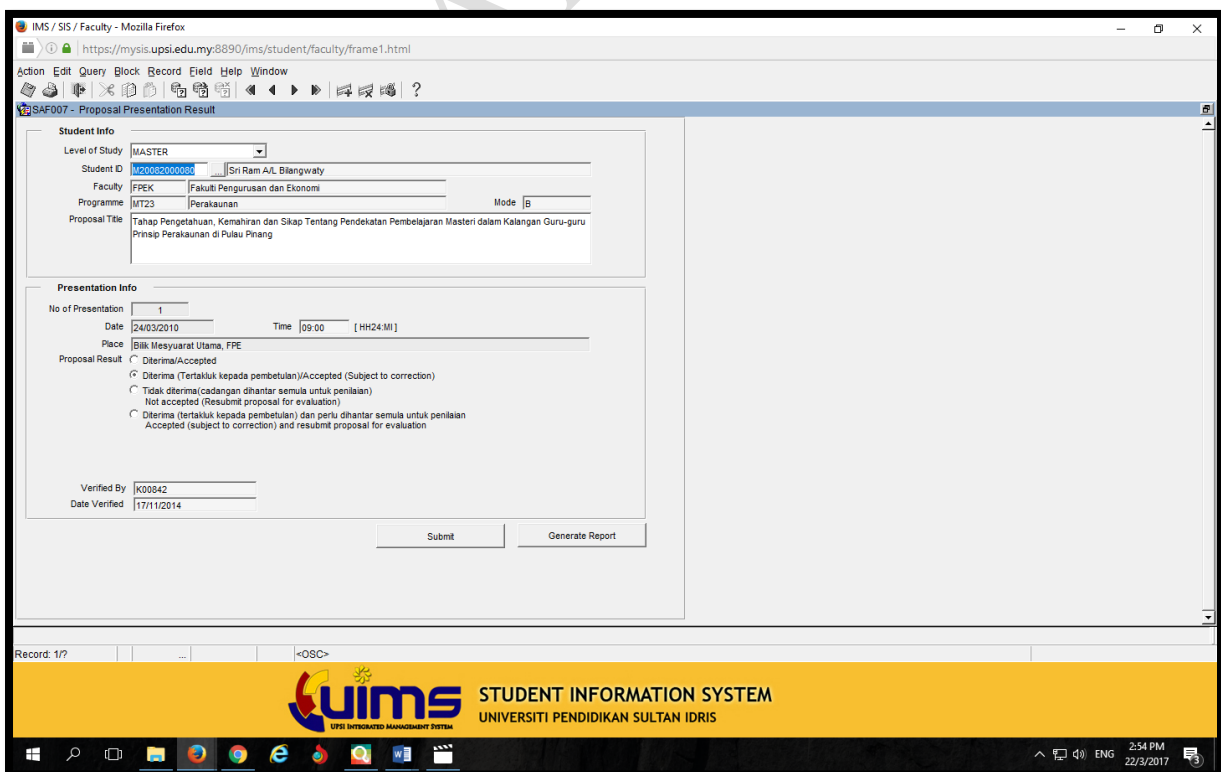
IMS / SIS / Faculty - Mozilla Firefox

https://mysis.upsi.edu.my:8890/ims/student/faculty/frame1.html

Action Edit Query Block Record Field Help Window

SAF007 - Proposal Presentation Result

Student Info

Level of Study MASTER
Student ID M20082000080 ... Sri Ram A/L Bilangwaty
Faculty FPEK Fakulti Pengurusan dan Ekonomi
Programme MT23 Perakaunan Mode B
Proposal Title Tahap Pengetahuan, Kemahiran dan Sikap Tentang Pendekatan Pembelajaran Masteri dalam Kalangan Guru-guru Prinsip Perakaunan di Pulau Pinang

Presentation Info

No of Presentation 1
Date 24/03/2010 Time 09:00 [ HH24:MI ]
Place Bilik Mesyuarat Utama, FPE
Proposal Result Diterima/Accepted
Diterima (Tertakluk kepada pembetulan)/Accepted (Subject to correction)
Tidak diterima(cadangan dihantar semula untuk penilaian) Not accepted (Resubmit proposal for evaluation)
Diterima (tertakluk kepada pembetulan) dan perlu dihantar semula untuk penilaian Accepted (subject to correction) and resubmit proposal for evaluation

Verified By K00842
Date Verified 17/11/2014

Submit Generate Report

Record: 1/? ... <OSC>

UiMS UPSI INTEGRATED MANAGEMENT SYSTEM
STUDENT INFORMATION SYSTEM
UNIVERSITI PENDIDIKAN SULTAN IDRIS

ENG 2:54 PM 22/3/2017 3